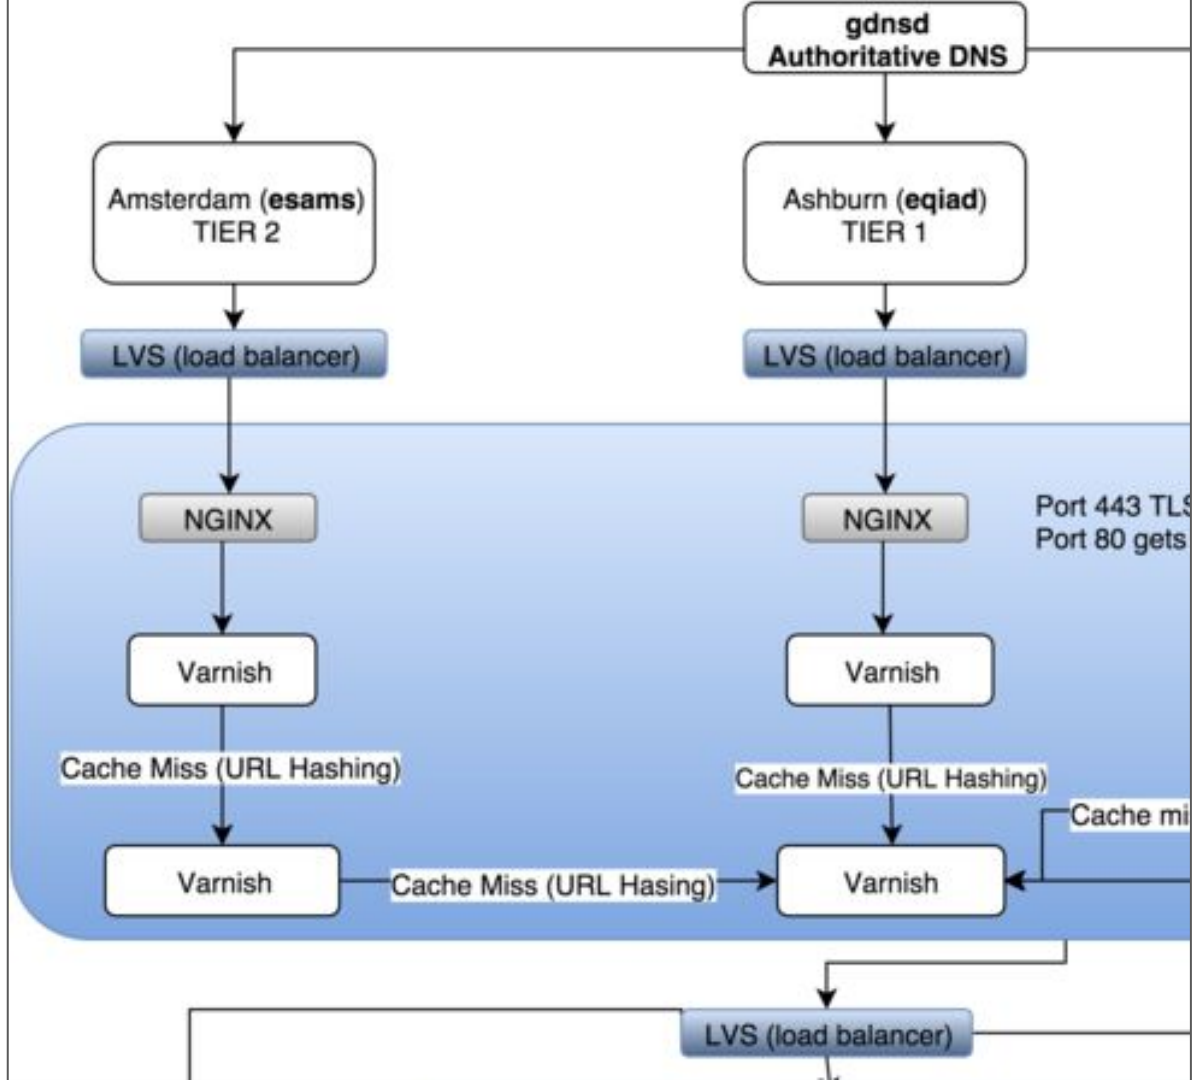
gdnsd
Authoritative DNS

Amsterdam (esams)
TIER 2

Ashburn (eqiad)
TIER 1

LVS (load balancer)

LVS (load balancer)

NGINX

NGINX

Port 443 TLS
Port 80 gets

Varnish

Varnish

Cache Miss (URL Hashing)

Cache Miss (URL Hashing)

Cache mi

Varnish

Cache Miss (URL Hasing)

Varnish

LVS (load balancer)